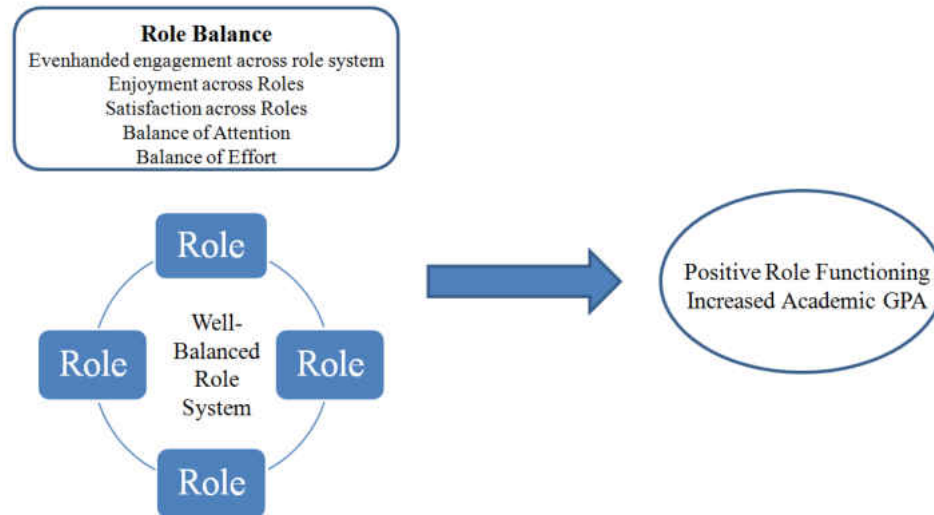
Role Balance
Evenhanded engagement across role system
Enjoyment across Roles
Satisfaction across Roles
Balance of Attention
Balance of Effort

Role

Role

Well-Balanced Role System

Role

Role

Positive Role Functioning
Increased Academic GPA